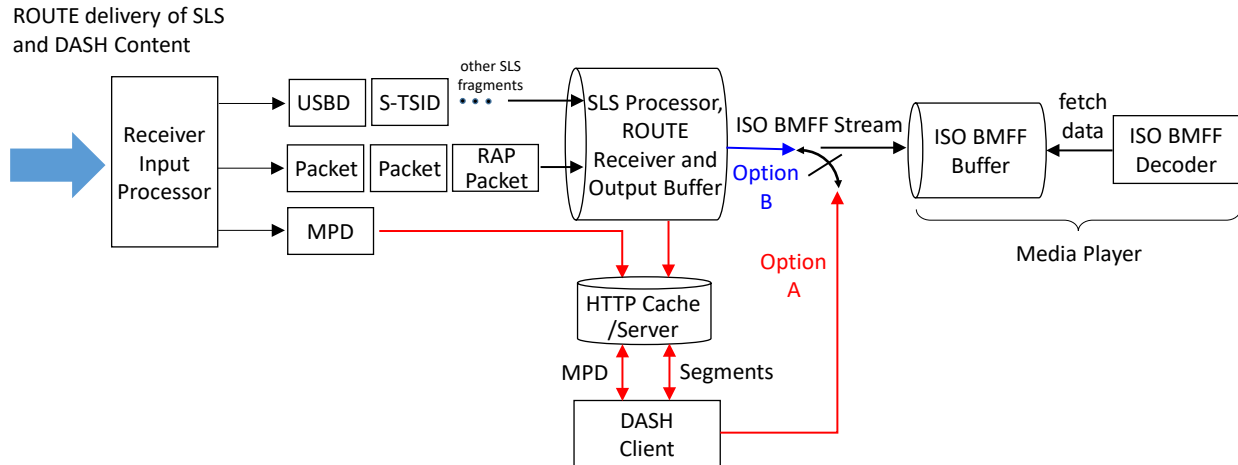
ROUTE delivery of SLS and DASH Content

Receiver Input Processor

USBD

S-TSID

other SLS fragments

Packet

Packet

RAP Packet

MPD

SLS Processor, ROUTE Receiver and Output Buffer

ISO BMFF Stream

Option B

Option A

ISO BMFF Buffer

fetch data

ISO BMFF Decoder

Media Player

HTTP Cache /Server

MPD

Segments

DASH Client